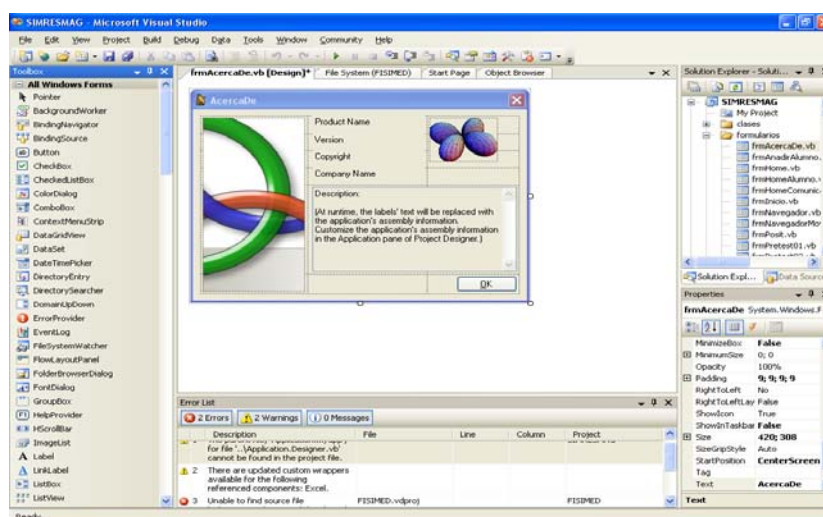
SIMRESMAG - Microsoft Visual Studio

File Edit View Project Build Debug Data Tools Window Community Help

Toolbox

All Windows Forms
Pointer
BackgroundWorker
BindingNavigator
BindingSource
Button
CheckBox
CheckedListBox
ColorDialog
ComboBox
ContextMenuStrip
DataGridView
DataSet
DateTimePicker
DirectoryEntry
DirectorySearcher
DomainUpDown
ErrorProvider
EventLog
FileSystemWatcher
FlowLayoutPanel
FolderBrowserDialog
FontDialog
GroupBox
HelpProvider
HScrollBar
ImageList
Label
LinkLabel
ListBox
ListView

frmAcercaDe.vb [Design]* | File System (FISIMED) | Start Page | Object Browser

AcercaDe

Product Name
Version
Copyright
Company Name
Description:
(At runtime, the labels' text will be replaced with the application's assembly information. Customize the application's assembly information in the Application pane of Project Designer.)

OK

Error List
2 Errors | 2 Warnings | 0 Messages

| | Description | File | Line | Column | Project |
|---|---|---|---|---|---|
| | for file '..\Application.Designer.vb' cannot be found in the project file. | | | | |
| 2 | There are updated custom wrappers available for the following referenced components: Excel. | | | | |
| 3 | Unable to find source file | FISIMED.vdproj | | | FISIMED |

Solution Explorer - Soluti...
SIMRESMAG
My Project
clases
formularios
frmAcercaDe.vb
frmAnadirAlumno.
frmHome.vb
frmHomeAlumno.
frmHomeComunic
frmInicio.vb
frmNavegador.vb
frmNavegadorMo
frmPosit.vb
frmPretest01.vb

Solution Expl... | Data Sour

Properties
frmAcercaDe System.Windows.F

| | |
|---|---|
| MinimizeBox | False |
| MinimumSize | 0; 0 |
| Opacity | 100% |
| Padding | 9; 9; 9; 9 |
| RightToLeft | No |
| RightToLeftLay | False |
| ShowIcon | True |
| ShowInTaskbar | False |
| Size | 420; 308 |
| SizeGripStyle | Auto |
| StartPosition | CenterScreen |
| Tag | |
| Text | AcercaDe |

Text

Ready